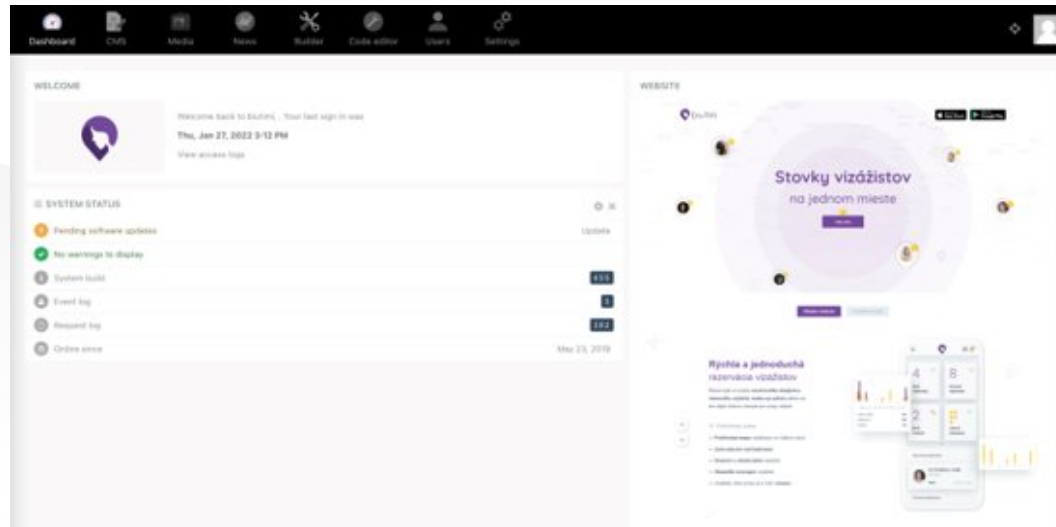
Dashboard CMS Media News Builder Code editor Users Settings

WELCOME

Welcome back to blufini. Your last sign in was

Thu, Jan 27, 2022 3:12 PM

View access logs

SYSTEM STATUS

Pending software updates Update

No warnings to display

System build 455

Event log 1

Request log 282

Online since May 23, 2019

WEBSITE

Stovky vizážistov
na jednom mieste

Rýchla a jednoduchá
rezervácia vizážistov